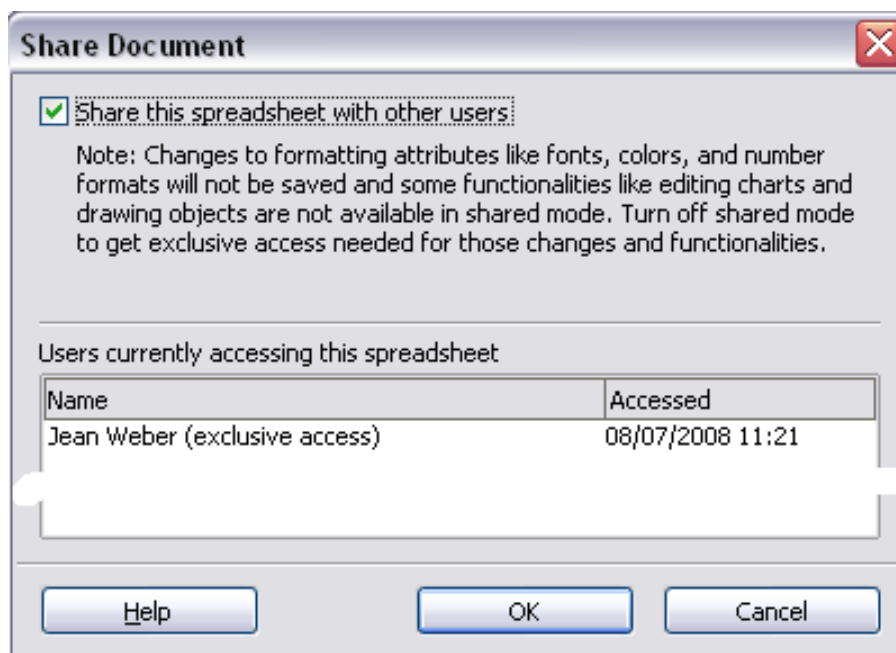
Share Document

Share this spreadsheet with other users

Note: Changes to formatting attributes like fonts, colors, and number formats will not be saved and some functionalities like editing charts and drawing objects are not available in shared mode. Turn off shared mode to get exclusive access needed for those changes and functionalities.

Users currently accessing this spreadsheet

| Name | Accessed |
|---|---|
| Jean Weber (exclusive access) | 08/07/2008 11:21 |

Help OK Cancel